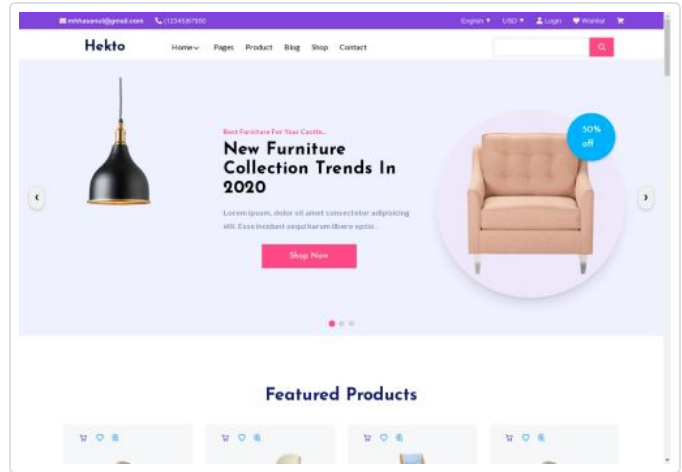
mhhasanul@gmail.com (12345)67890 English USD Login Wishlist

Hekto Home Pages Product Blog Shop Contact

Best Furniture For Your Castle....

New Furniture Collection Trends In 2020

Lorem ipsum, dolor sit amet consectetur adipisicing elit. Esse incidunt saepe harum libero optio.

Shop Now

50% off

Featured Products